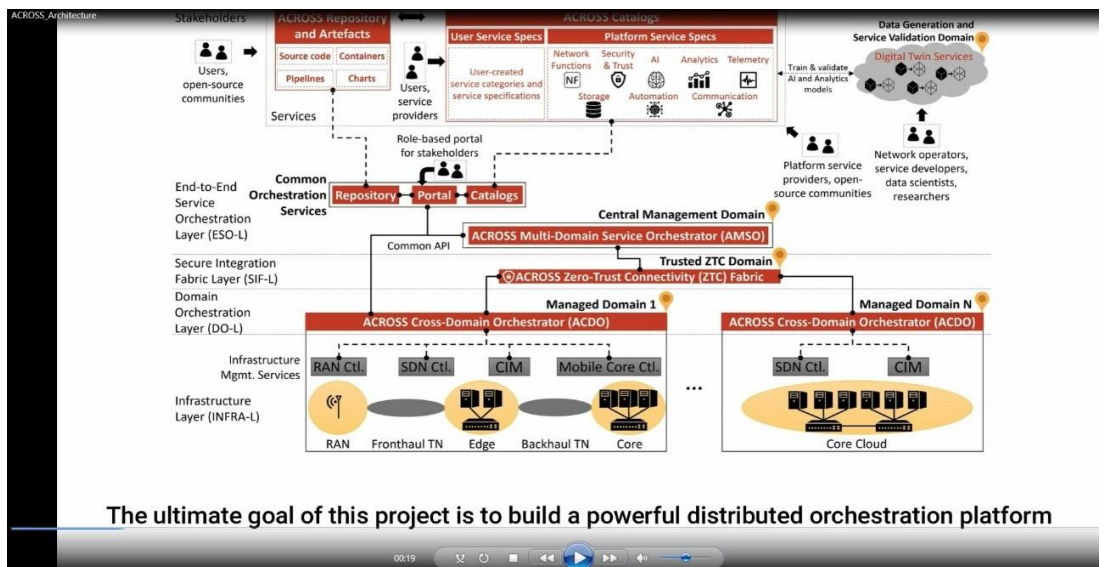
ACROSS_Architecture

Stakeholders

ACROSS Repository and Artefacts

Source code | Containers

Pipelines | Charts

Users, open-source communities

Services

ACROSS Catalogs

User Service Specs

User-created service categories and service specifications

Platform Service Specs

Network Functions | Security & Trust | AI | Analytics | Telemetry

NF

Storage | Automation | Communication

Users, service providers

Train & validate AI and Analytics models

Data Generation and Service Validation Domain

Digital Twin Services

Network operators, service developers, data scientists, researchers

Platform service providers, open-source communities

Role-based portal for stakeholders

Common Orchestration Services

Repository | Portal | Catalogs

End-to-End Service Orchestration Layer (ESO-L)

Central Management Domain

Common API

ACROSS Multi-Domain Service Orchestrator (AMSO)

Trusted ZTC Domain

Secure Integration Fabric Layer (SIF-L)

ACROSS Zero-Trust Connectivity (ZTC) Fabric

Domain Orchestration Layer (DO-L)

Managed Domain 1

ACROSS Cross-Domain Orchestrator (ACDO)

Managed Domain N

ACROSS Cross-Domain Orchestrator (ACDO)

Infrastructure Mgmt. Services

RAN Ctl. | SDN Ctl. | CIM | Mobile Core Ctl.

SDN Ctl. | CIM

...

Infrastructure Layer (INFRA-L)

RAN | Fronthaul TN | Edge | Backhaul TN | Core

Core Cloud

The ultimate goal of this project is to build a powerful distributed orchestration platform

00:19